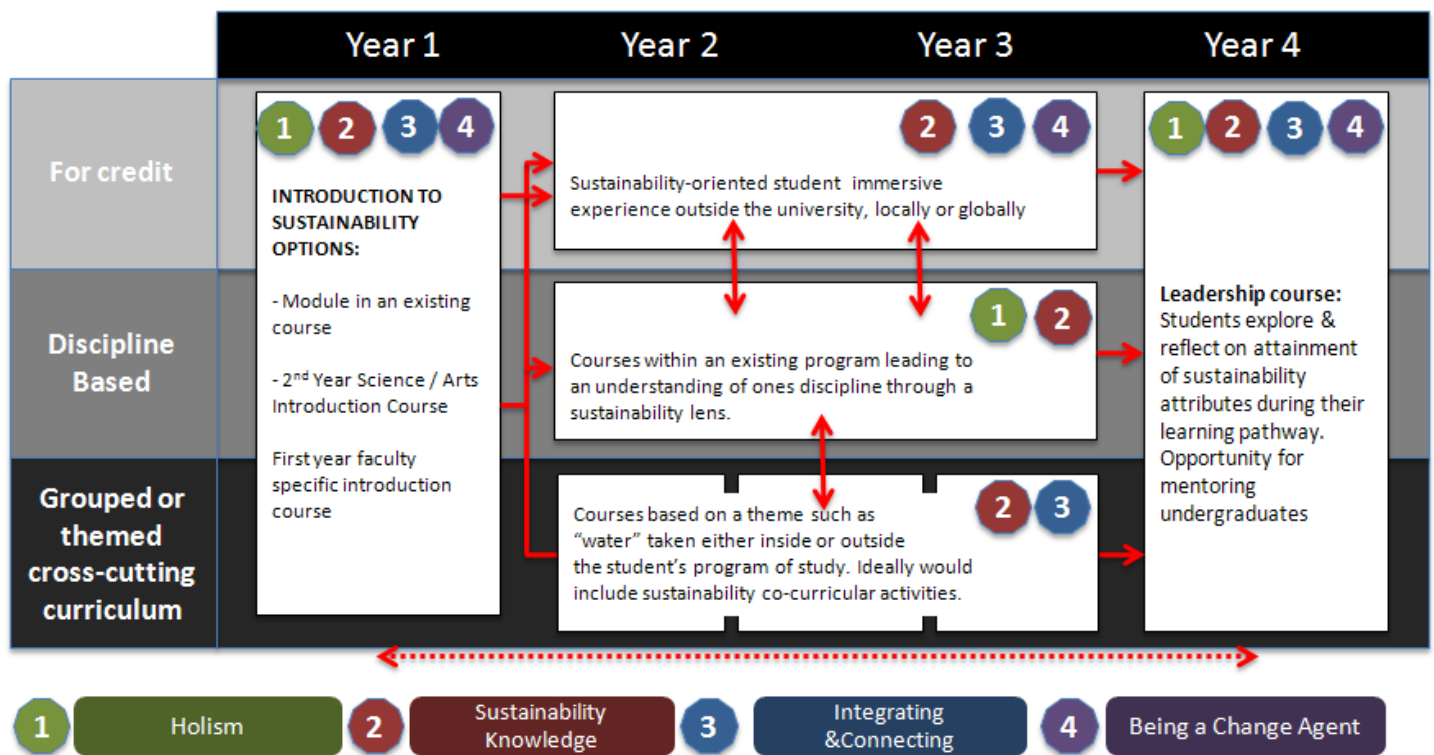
Year 1 | Year 2 | Year 3 | Year 4

For credit

Discipline Based

Grouped or themed cross-cutting curriculum

1 2 3 4

INTRODUCTION TO SUSTAINABILITY OPTIONS:

- Module in an existing course

- 2$^{nd}$ Year Science / Arts Introduction Course

First year faculty specific introduction course

2 3 4

Sustainability-oriented student immersive experience outside the university, locally or globally

1 2

Courses within an existing program leading to an understanding of ones discipline through a sustainability lens.

2 3

Courses based on a theme such as "water" taken either inside or outside the student's program of study. Ideally would include sustainability co-curricular activities.

1 2 3 4

Leadership course: Students explore & reflect on attainment of sustainability attributes during their learning pathway. Opportunity for mentoring undergraduates

1 Holism
2 Sustainability Knowledge
3 Integrating &Connecting
4 Being a Change Agent